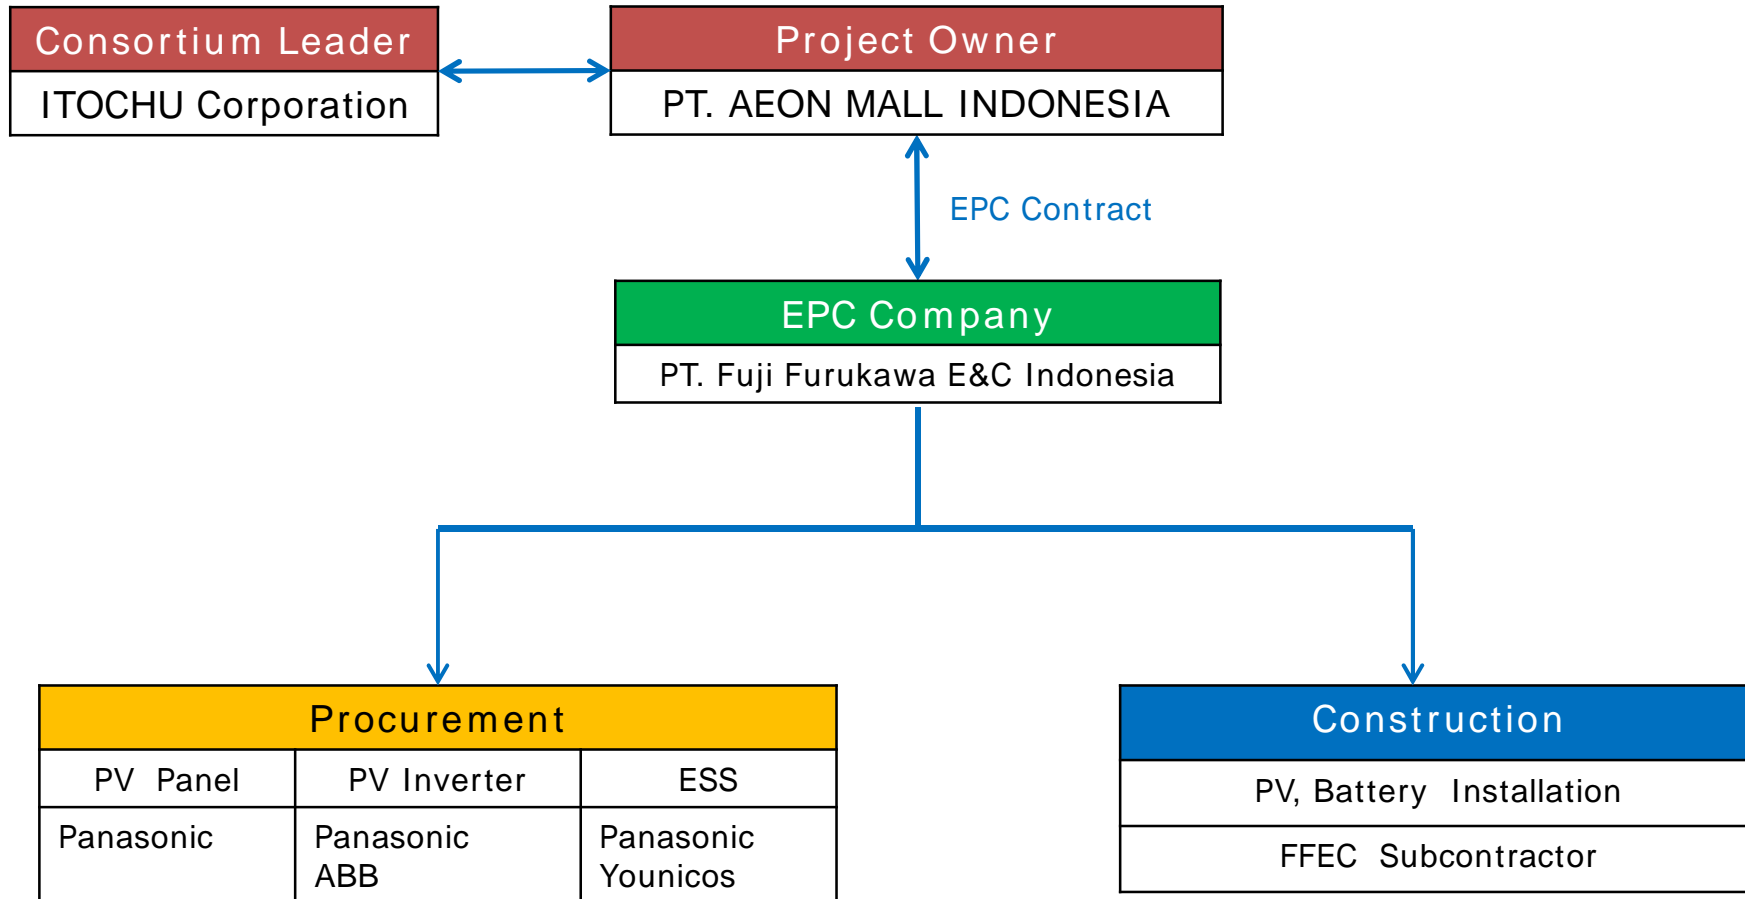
Consortium Leader
ITOCHU Corporation

Project Owner
PT. AEON MALL INDONESIA

EPC Contract

EPC Company
PT. Fuji Furukawa E&C Indonesia

Procurement

| PV Panel | PV Inverter | ESS |
|---|---|---|
| Panasonic | Panasonic ABB | Panasonic Younicos |

Construction
PV, Battery Installation
FFEC Subcontractor